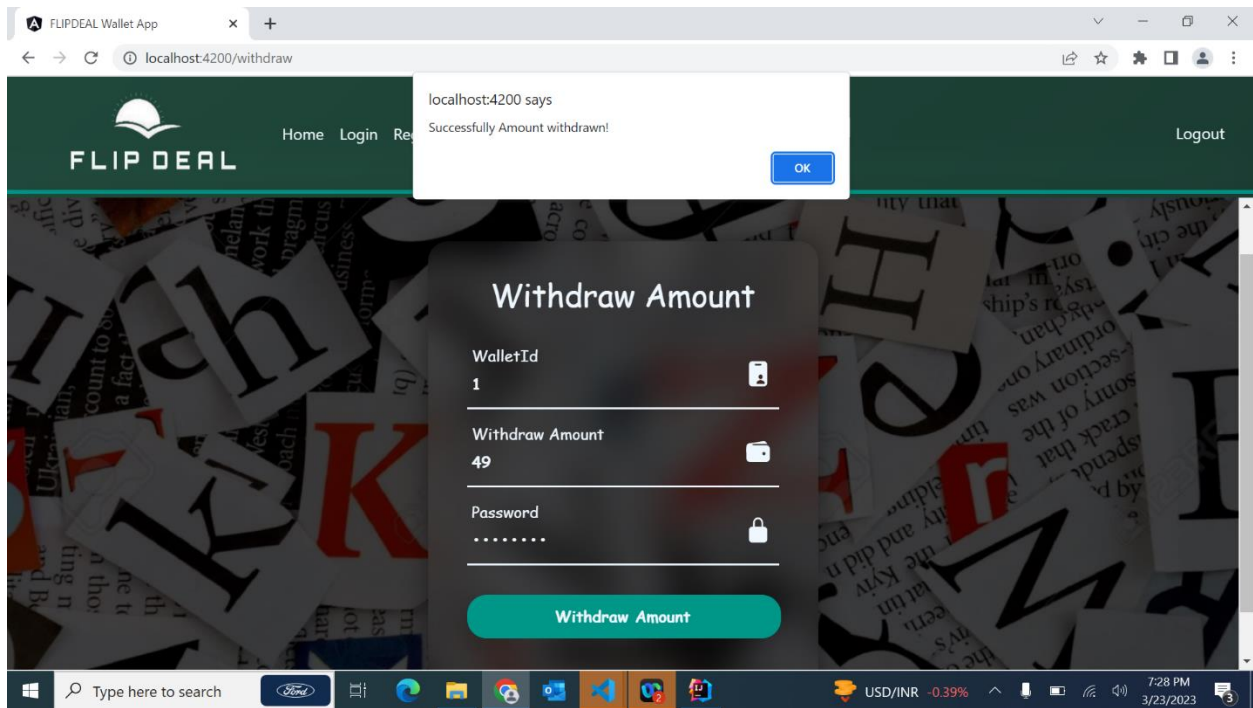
FLIPDEAL Wallet App

localhost:4200/withdraw

localhost:4200 says
Successfully Amount withdrawn!
OK

FLIP DEAL
Home Login Re
Logout

Withdraw Amount

WalletId
1

Withdraw Amount
49

Password
•••••••••

Withdraw Amount

Type here to search
USD/INR -0.39%
7:28 PM
3/23/2023